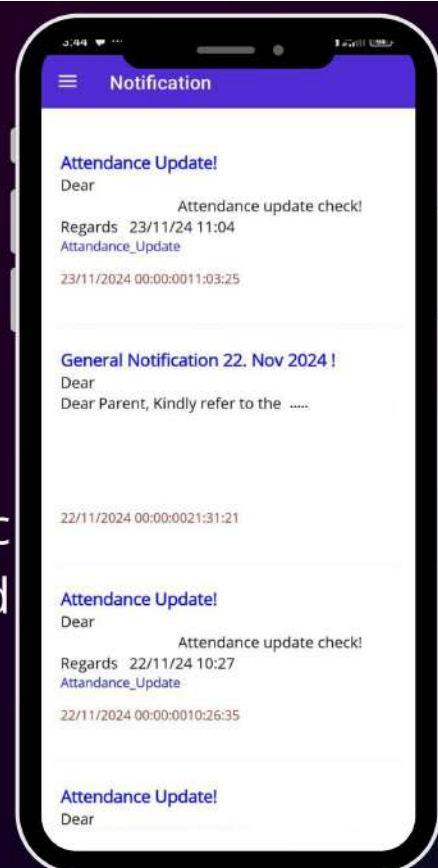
3:44

Notification

Attendance Update!
Dear
Attendance update check!
Regards 23/11/24 11:04
Attandance_Update

23/11/2024 00:00:0011:03:25

General Notification 22. Nov 2024 !
Dear
Dear Parent, Kindly refer to the .....

22/11/2024 00:00:0021:31:21

Attendance Update!
Dear
Attendance update check!
Regards 22/11/24 10:27
Attandance_Update

22/11/2024 00:00:0010:26:35

Attendance Update!
Dear

c
d